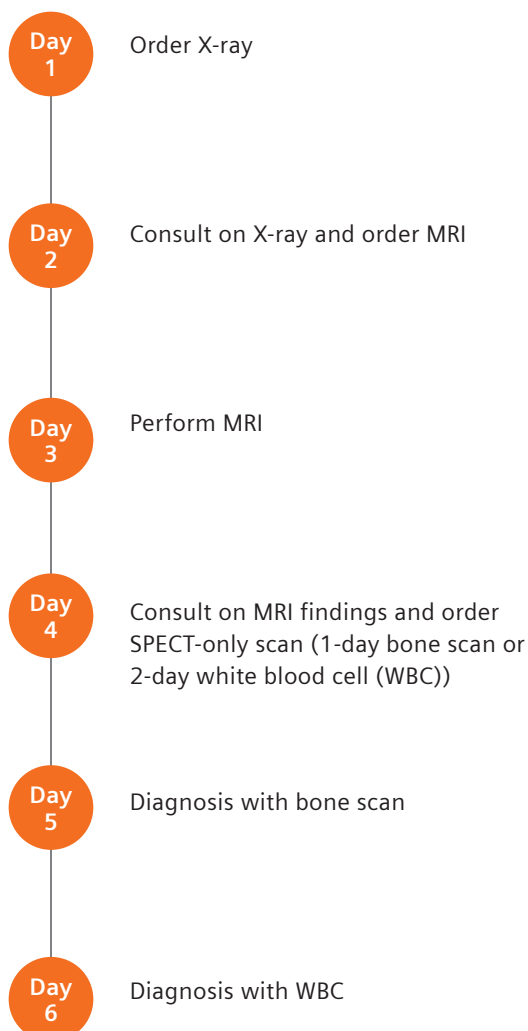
Day 1

Order X-ray

Day 2

Consult on X-ray and order MRI

Day 3

Perform MRI

Day 4

Consult on MRI findings and order SPECT-only scan (1-day bone scan or 2-day white blood cell (WBC))

Day 5

Diagnosis with bone scan

Day 6

Diagnosis with WBC